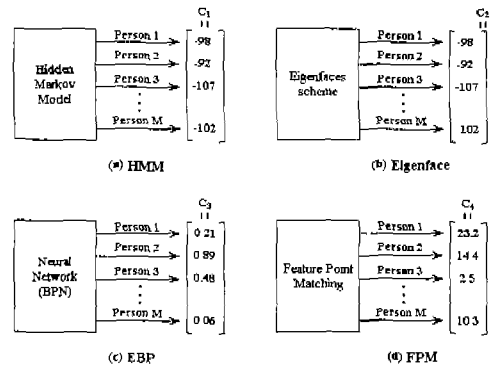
$C_1$

Hidden Markov Model

Person 1
Person 2
Person 3
⋮
Person M

-98
-92
-107
⋮
-102

(a) HMM

$C_2$

Eigenfaces scheme

Person 1
Person 2
Person 3
⋮
Person M

-98
-92
-107
⋮
102

(b) Eigenface

$C_3$

Neural Network (BPN)

Person 1
Person 2
Person 3
⋮
Person M

0 21
0 89
0.48
⋮
0 06

(c) EBP

$C_4$

Feature Point Matching

Person 1
Person 2
Person 3
⋮
Person M

23.2
14 4
2 5
⋮
10 3

(d) FPM